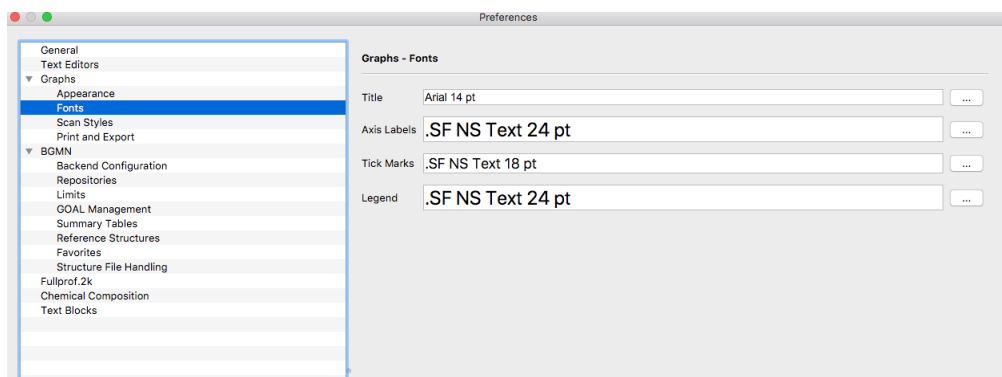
Preferences

General
Text Editors
Graphs
Appearance
Fonts
Scan Styles
Print and Export
BGMN
Backend Configuration
Repositories
Limits
GOAL Management
Summary Tables
Reference Structures
Favorites
Structure File Handling
Fullprof.2k
Chemical Composition
Text Blocks

Graphs - Fonts

Title Arial 14 pt ...
Axis Labels .SF NS Text 24 pt ...
Tick Marks .SF NS Text 18 pt ...
Legend .SF NS Text 24 pt ...